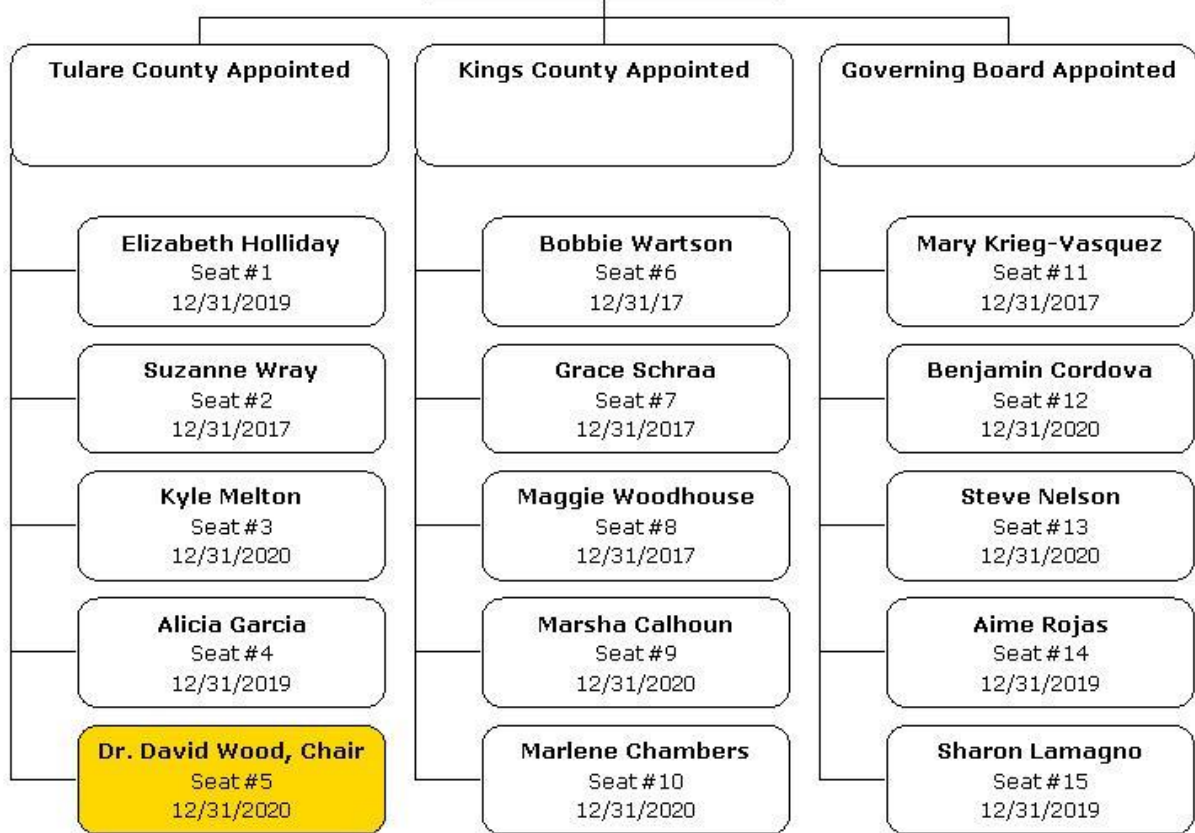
Tulare County Appointed

Elizabeth Holliday
Seat #1
12/31/2019

Suzanne Wray
Seat #2
12/31/2017

Kyle Melton
Seat #3
12/31/2020

Alicia Garcia
Seat #4
12/31/2019

Dr. David Wood, Chair
Seat #5
12/31/2020

Kings County Appointed

Bobbie Wartson
Seat #6
12/31/17

Grace Schraa
Seat #7
12/31/2017

Maggie Woodhouse
Seat #8
12/31/2017

Marsha Calhoun
Seat #9
12/31/2020

Marlene Chambers
Seat #10
12/31/2020

Governing Board Appointed

Mary Krieg-Vasquez
Seat #11
12/31/2017

Benjamin Cordova
Seat #12
12/31/2020

Steve Nelson
Seat #13
12/31/2020

Aime Rojas
Seat #14
12/31/2019

Sharon Lamagno
Seat #15
12/31/2019